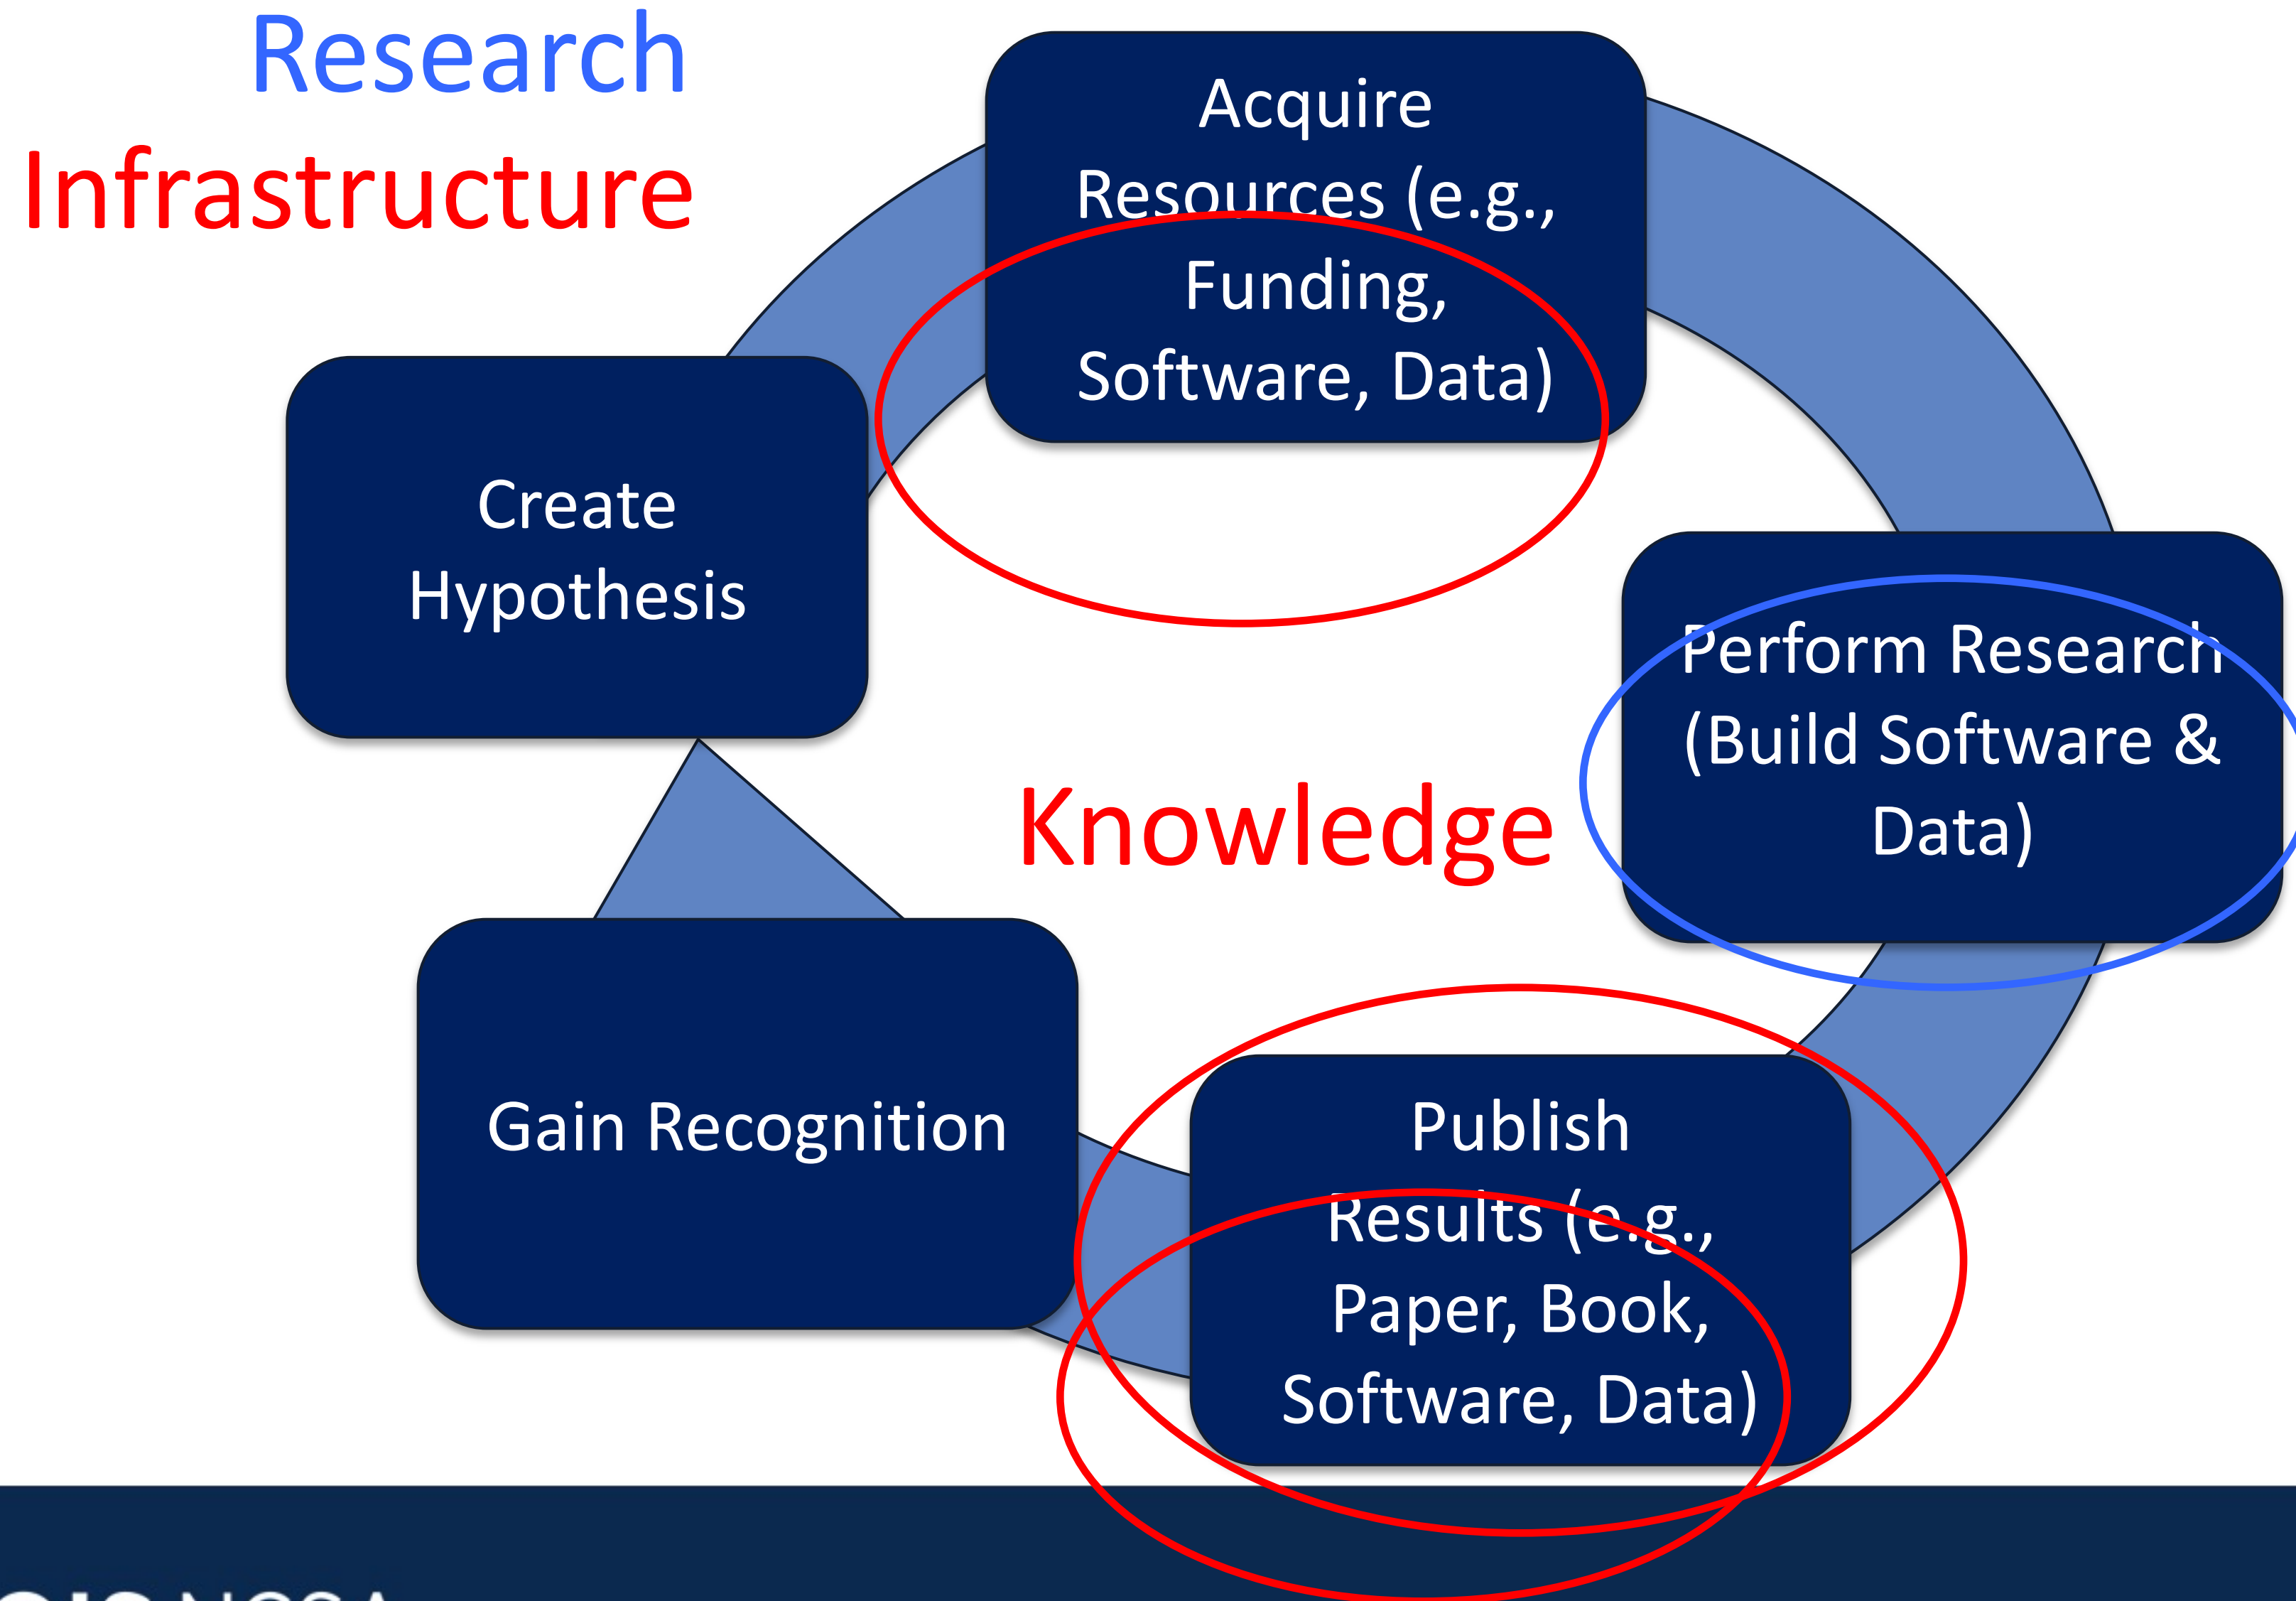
Research Infrastructure

Acquire Resources (e.g., Funding, Software, Data)

Create Hypothesis

Perform Research (Build Software & Data)

Knowledge

Gain Recognition

Publish Results (e.g., Paper, Book, Software, Data)

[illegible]